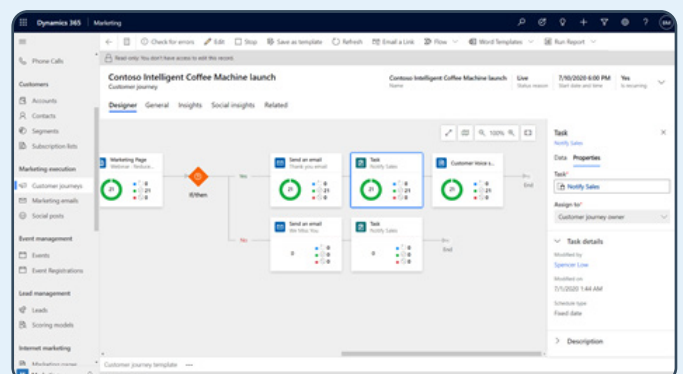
Dynamics 365 | Marketing

BM

Phone Calls

Customers

Accounts

Contacts

Segments

Subscription lists

Marketing execution

Customer journeys

Marketing emails

Social posts

Event management

Events

Event Registrations

Lead management

Leads

Scoring models

Internet marketing

Marketing pages

Check for errors | Edit | Stop | Save as template | Refresh | Email a Link | Flow | Word Templates | Run Report

Read-only: You don't have access to edit this record.

Contoso Intelligent Coffee Machine launch
Customer journey

Contoso Intelligent Coffee Machine launch
Name

Live
Status reason

7/10/2020 6:00 PM
Start date and time

Yes
Is recurring

Designer | General | Insights | Social insights | Related

100%

Marketing Page
Webinar - Relaun...

21

If/then

Yes

No

Send an email
Thank you email

21

21

Task
Notify Sales

21

21

Customer Voice s...

End

Send an email
We Miss You

0

Task
Notify Sales

0

End

Task
Notify Sales

Data | Properties

Task*
Notify Sales

Assign to*
Customer journey owner

Task details

Modified by
Spencer Low

Modified on
7/1/2020 1:44 AM

Schedule type
Fixed date

Description

Customer journey template